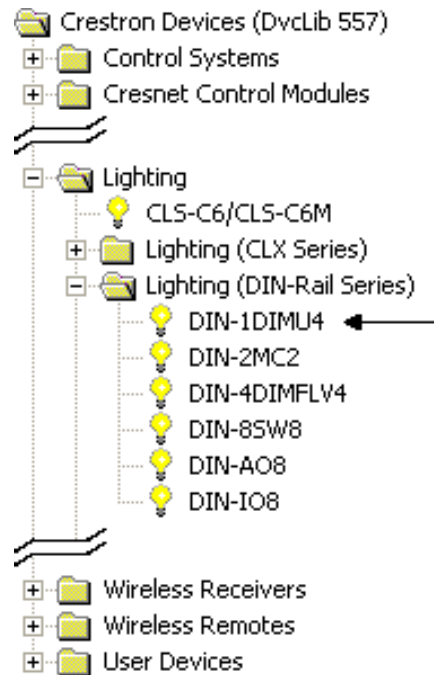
Crestron Devices (DvcLib 557)
Control Systems
Cresnet Control Modules
Lighting
CLS-C6/CLS-C6M
Lighting (CLX Series)
Lighting (DIN-Rail Series)
DIN-1DIMU4
DIN-2MC2
DIN-4DIMFLV4
DIN-8SW8
DIN-AO8
DIN-IO8
Wireless Receivers
Wireless Remotes
User Devices